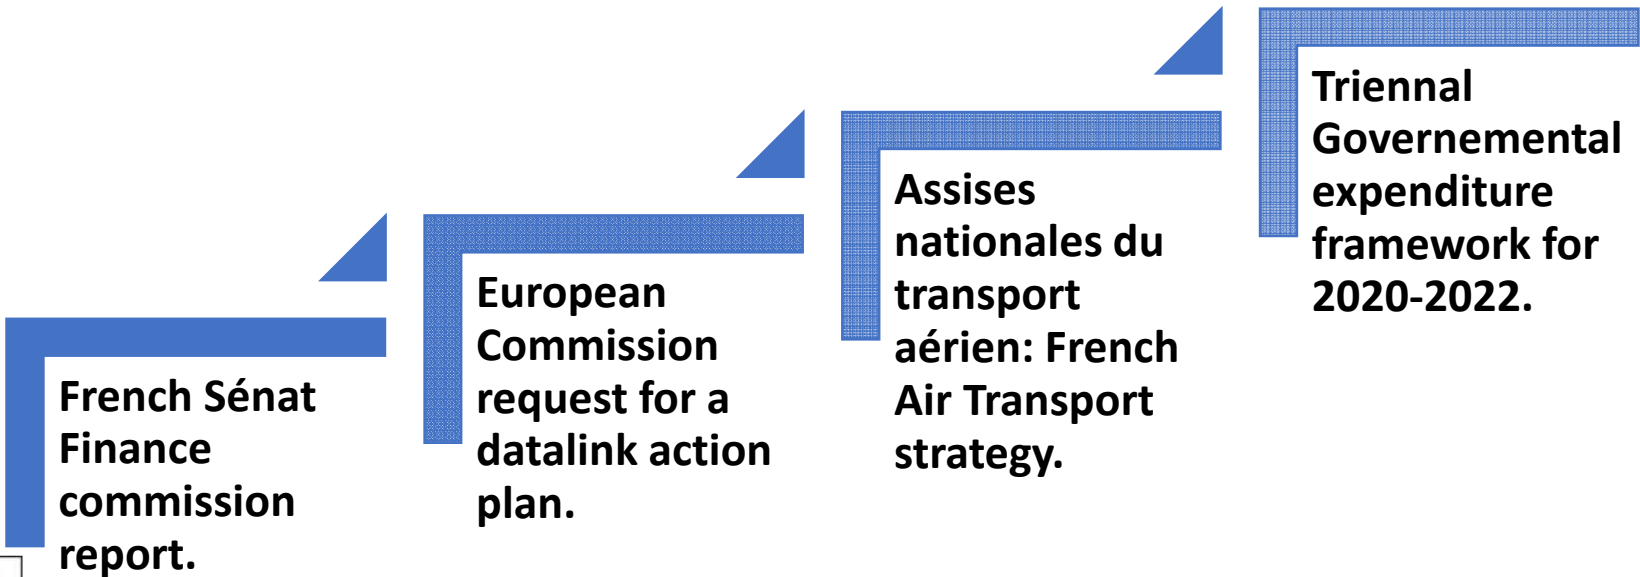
French Sénat Finance commission report.

European Commission request for a datalink action plan.

Assises nationales du transport aérien: French Air Transport strategy.

Triennal Governemental expenditure framework for 2020-2022.